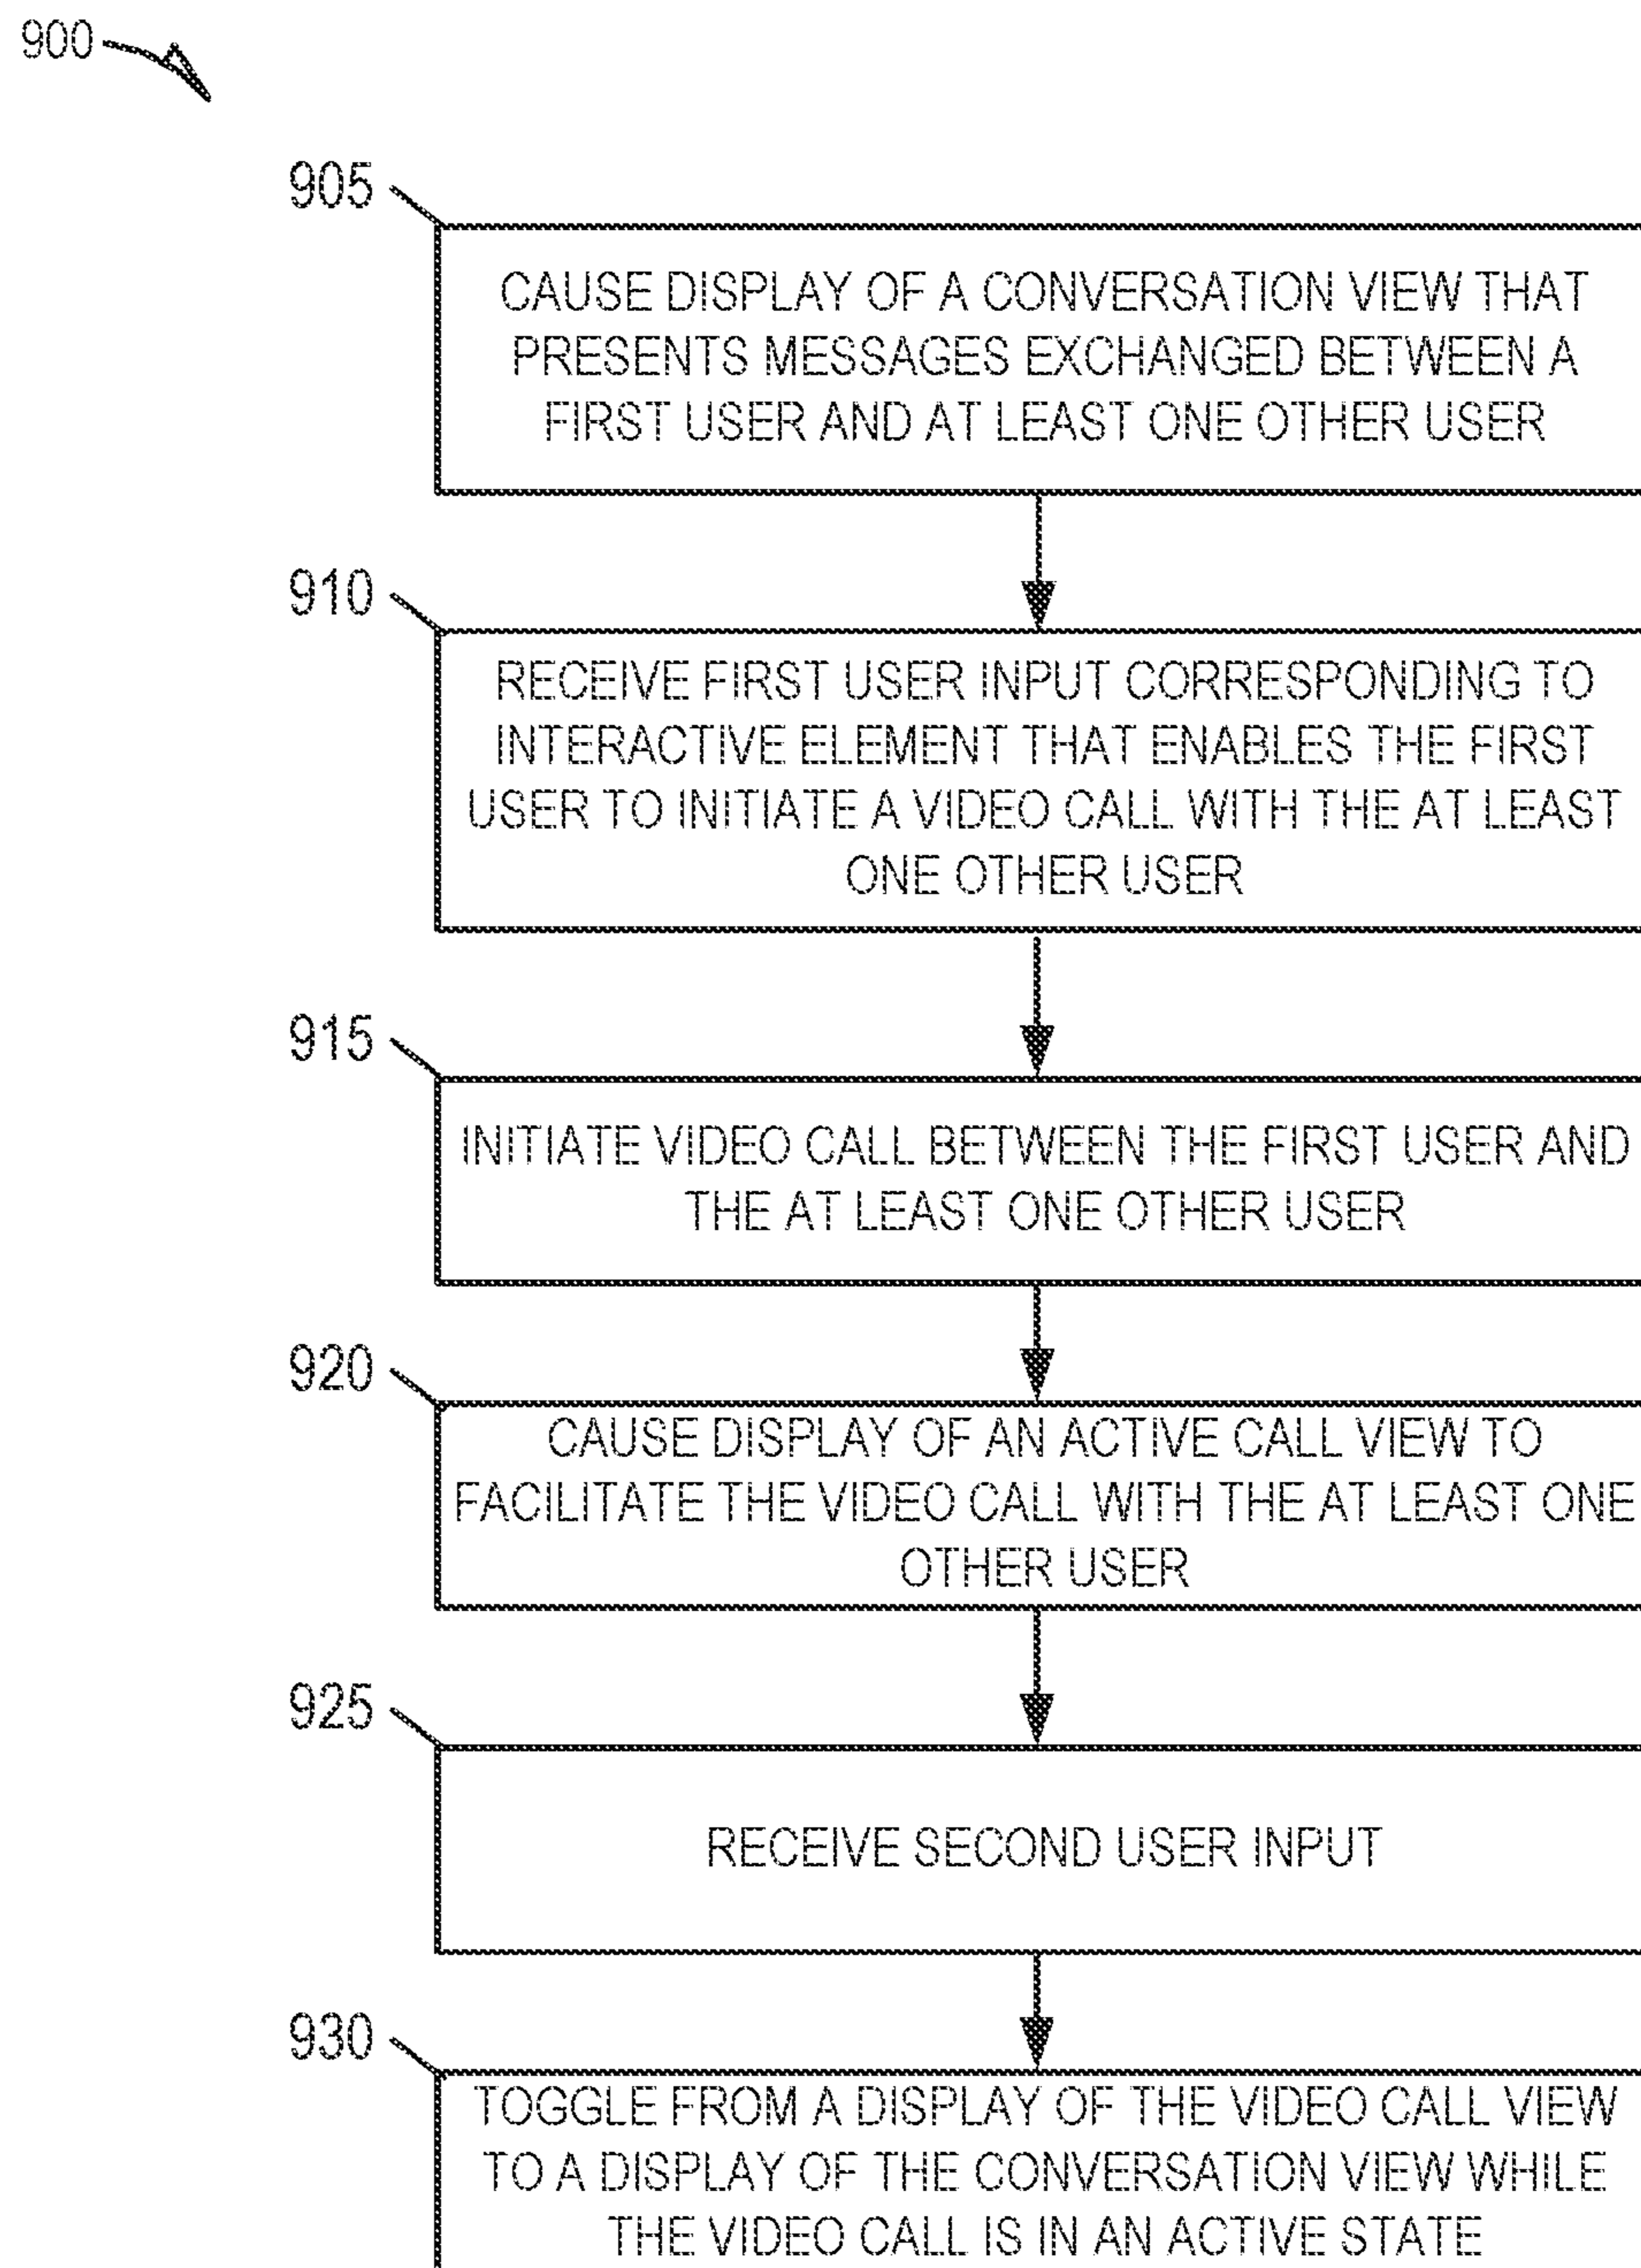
900

905

CAUSE DISPLAY OF A CONVERSATION VIEW THAT PRESENTS MESSAGES EXCHANGED BETWEEN A FIRST USER AND AT LEAST ONE OTHER USER

910

RECEIVE FIRST USER INPUT CORRESPONDING TO INTERACTIVE ELEMENT THAT ENABLES THE FIRST USER TO INITIATE A VIDEO CALL WITH THE AT LEAST ONE OTHER USER

915

INITIATE VIDEO CALL BETWEEN THE FIRST USER AND THE AT LEAST ONE OTHER USER

920

CAUSE DISPLAY OF AN ACTIVE CALL VIEW TO FACILITATE THE VIDEO CALL WITH THE AT LEAST ONE OTHER USER

925

RECEIVE SECOND USER INPUT

930

TOGGLE FROM A DISPLAY OF THE VIDEO CALL VIEW TO A DISPLAY OF THE CONVERSATION VIEW WHILE THE VIDEO CALL IS IN AN ACTIVE STATE